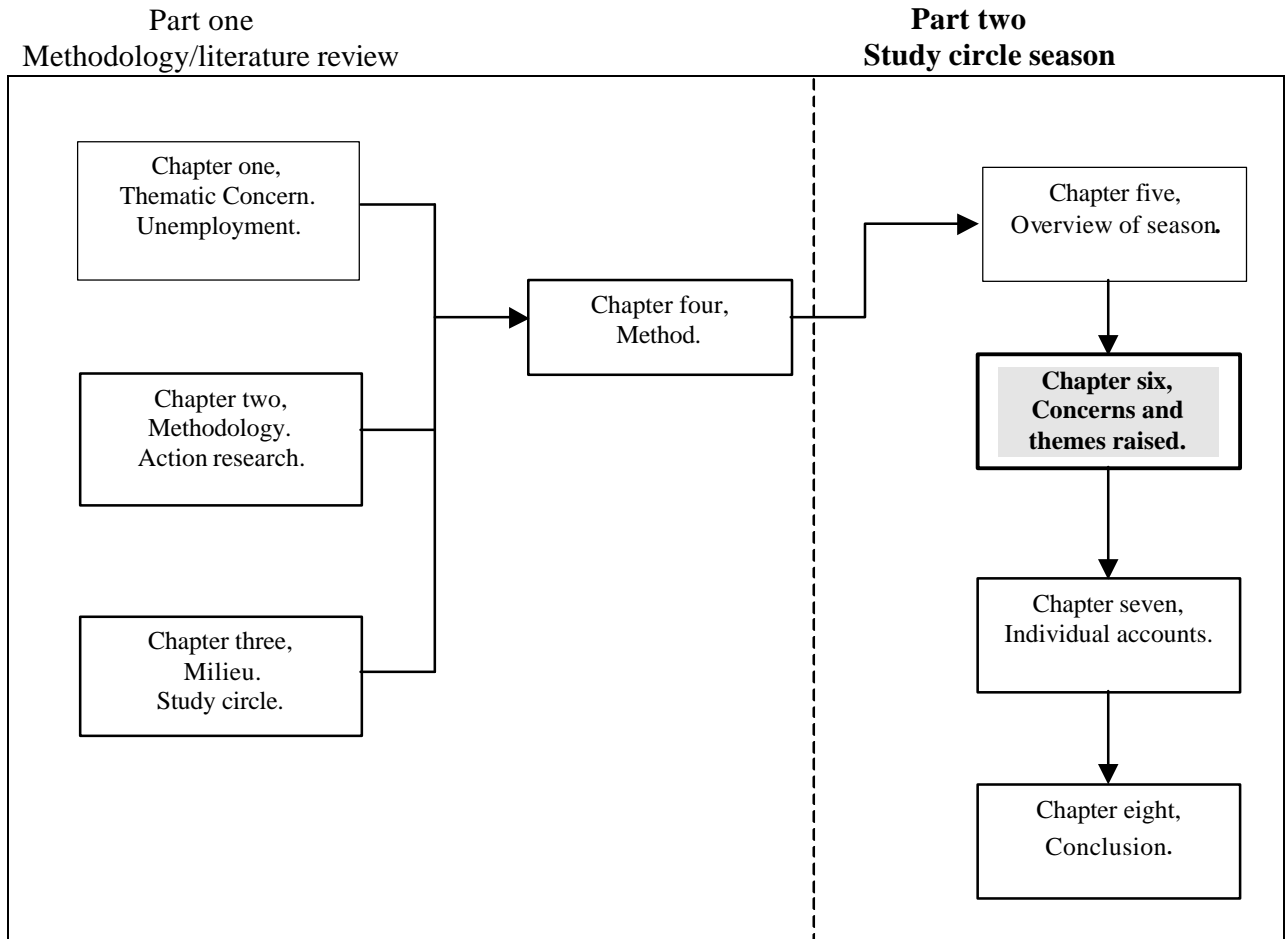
Part one
Methodology/literature review

**Part two**
**Study circle season**

Chapter one,
Thematic Concern.
Unemployment.

Chapter two,
Methodology.
Action research.

Chapter three,
Milieu.
Study circle.

Chapter four,
Method.

Chapter five,
Overview of season.

**Chapter six,**
**Concerns and themes raised.**

Chapter seven,
Individual accounts.

Chapter eight,
Conclusion.